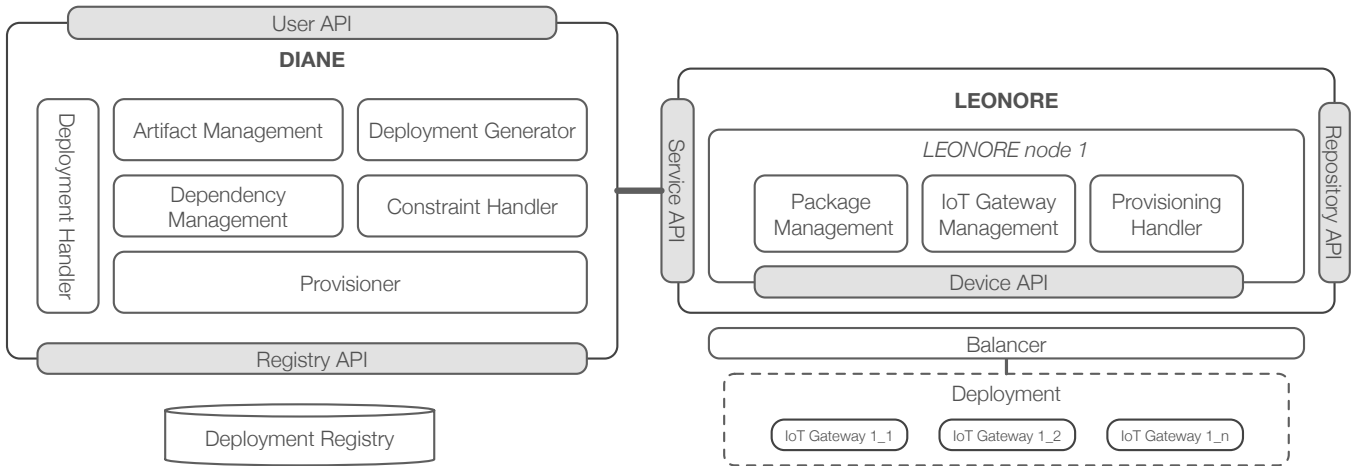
User API

DIANE

Deployment Handler

Artifact Management

Deployment Generator

Dependency Management

Constraint Handler

Provisioner

Registry API

Deployment Registry

Service API

LEONORE

LEONORE node 1

Package Management

IoT Gateway Management

Provisioning Handler

Device API

Repository API

Balancer

Deployment

IoT Gateway 1_1

IoT Gateway 1_2

IoT Gateway 1_n